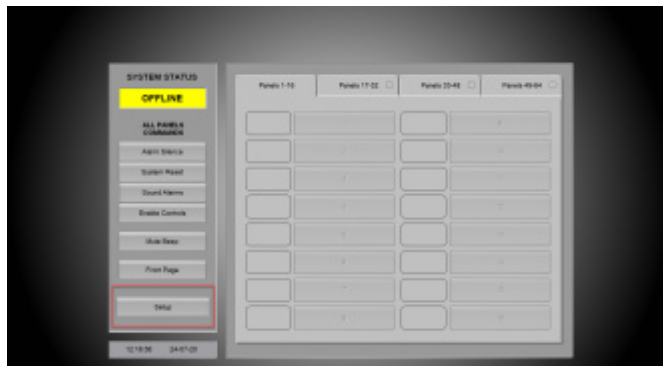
SYSTEM STATUS

OFFLINE

ALL PANELS COMMANDS

Alarm Silence

System Reset

Sound Alarms

Enable Controls

Mute Beep

Front Page

Setup

12:18:56 24-07-20

Panels 1-16

Panels 17-32

Panels 33-48

Panels 49-64

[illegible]